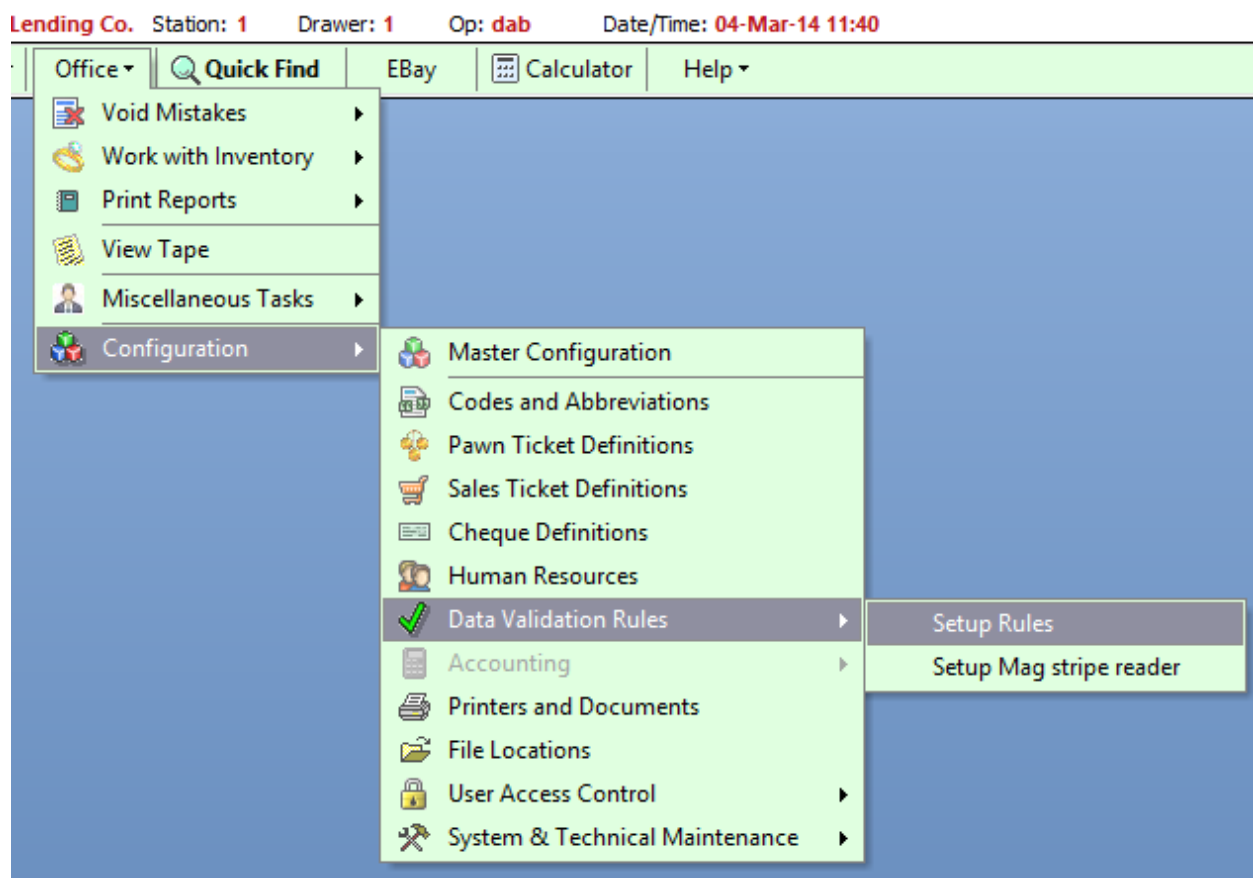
Lending Co. Station: 1 Drawer: 1 Op: dab Date/Time: 04-Mar-14 11:40

Office ▾ Quick Find EBay Calculator Help ▾

Void Mistakes
Work with Inventory
Print Reports
View Tape
Miscellaneous Tasks
Configuration

Master Configuration
Codes and Abbreviations
Pawn Ticket Definitions
Sales Ticket Definitions
Cheque Definitions
Human Resources
Data Validation Rules
Accounting
Printers and Documents
File Locations
User Access Control
System & Technical Maintenance

Setup Rules
Setup Mag stripe reader